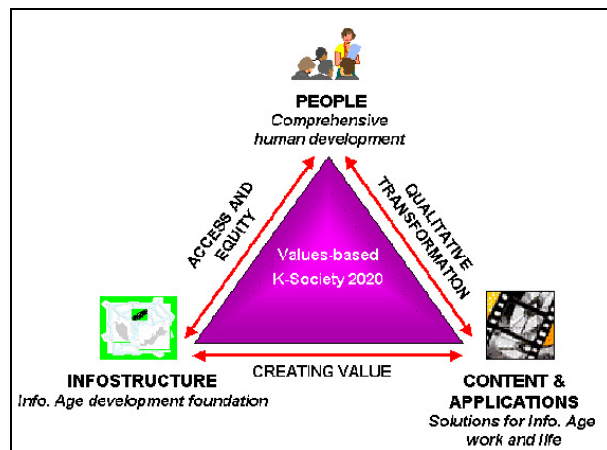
PEOPLE
Comprehensive human development

ACCESS AND EQUITY

QUALITATIVE TRANSFORMATION

Values-based K-Society 2020

INFOSTRUCTURE
Info. Age development foundation

CREATING VALUE

CONTENT & APPLICATIONS
Solutions for Info. Age work and life